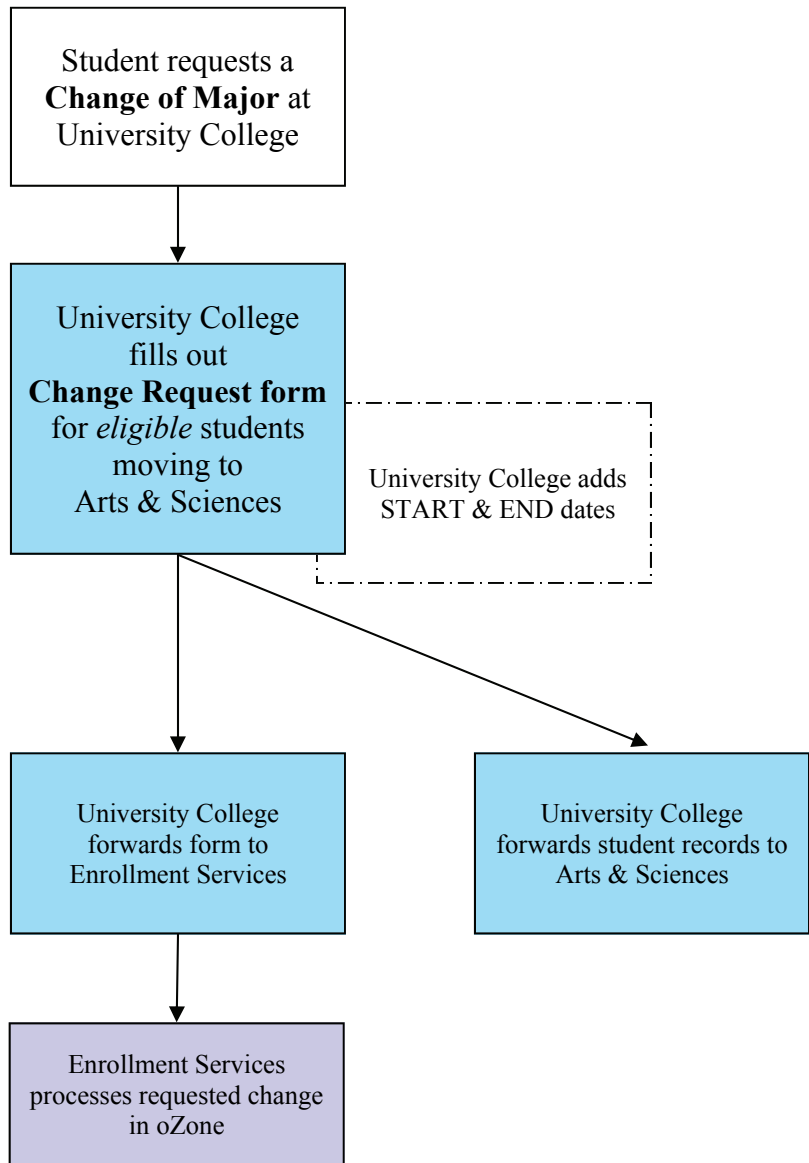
Student requests a **Change of Major** at University College

University College fills out **Change Request form** for *eligible* students moving to Arts & Sciences

University College adds START & END dates

University College forwards form to Enrollment Services

University College forwards student records to Arts & Sciences

Enrollment Services processes requested change in oZone